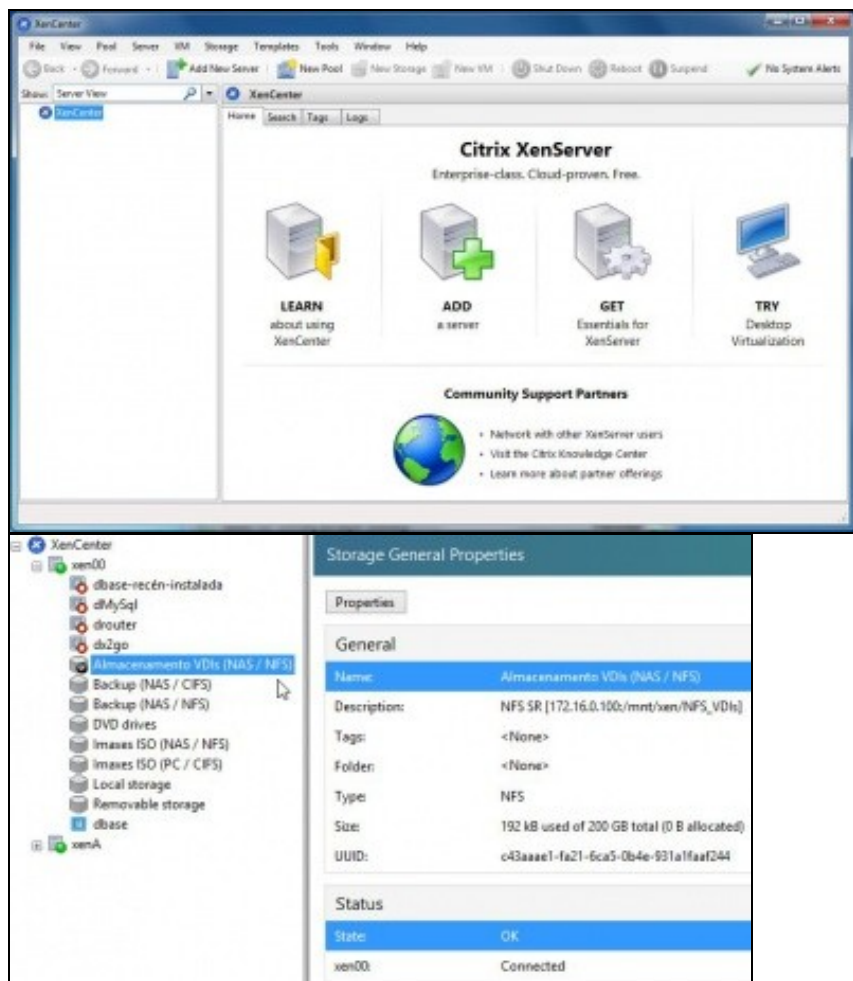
XenCenter

File View Pool Server VM Storage Templates Tools Window Help

Back Forward Add New Server New Pool New Storage New VM Shut Down Reboot Suspend No System Alerts

Show: Server View

XenCenter

XenCenter

Home Search Tags Logs

Citrix XenServer

Enterprise-class. Cloud-proven. Free.

LEARN
about using XenCenter

ADD
a server

GET
Essentials for XenServer

TRY
Desktop Virtualization

Community Support Partners

• Network with other XenServer users
• Visit the Citrix Knowledge Center
• Learn more about partner offerings

XenCenter
xen00
dbase-recén-instalada
dMySql
drouter
dx2go
Almacenamento VDIs (NAS / NFS)
Backup (NAS / CIFS)
Backup (NAS / NFS)
DVD drives
Imaxes ISO (NAS / NFS)
Imaxes ISO (PC / CIFS)
Local storage
Removable storage
dbase
xenA

Storage General Properties

Properties

General

| | |
|---|---|
| Name: | Almacenamento VDIs (NAS / NFS) |
| Description: | NFS SR [172.16.0.100:/mnt/xen/NFS_VDIs] |
| Tags: | <None> |
| Folder: | <None> |
| Type: | NFS |
| Size: | 192 kB used of 200 GB total (0 B allocated) |
| UUID: | c43aaae1-fa21-6ca5-0b4e-931a1faaf244 |

Status

| | |
|---|---|
| State: | OK |
| xen00: | Connected |